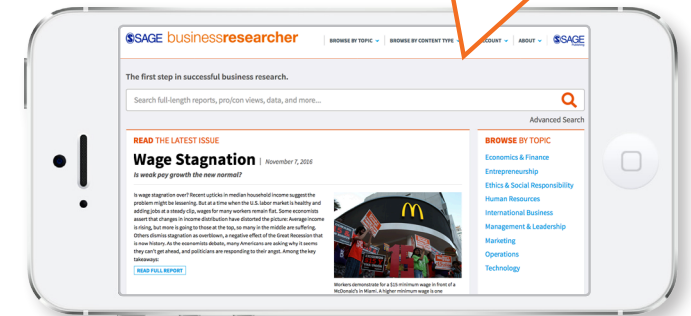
SSAGE businessresearcher BROWSE BY TOPIC BROWSE BY CONTENT TYPE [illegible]COUNT ABOUT SSAGE

The first step in successful business research.

Search full-length reports, pro/con views, data, and more...

Advanced Search

READ THE LATEST ISSUE

Wage Stagnation | November 7, 2016

Is weak pay growth the new normal?

Is wage stagnation over? Recent upticks in median household income suggest the problem might be lessening. But at a time when the U.S. labor market is healthy and adding jobs at a steady clip, wages for many workers remain flat. Some economists assert that changes in income distribution have distorted the picture: Average income is rising, but more is going to those at the top, so many in the middle are suffering. Others dismiss stagnation as overblown, a negative effect of the Great Recession that is now history. As the economists debate, many Americans are asking why it seems they can't get ahead, and politicians are responding to their angst. Among the key takeaways:

READ FULL REPORT

Workers demonstrate for a $15 minimum wage in front of a McDonald's in Miami. A higher minimum wage is one

BROWSE BY TOPIC

Economics & Finance

Entrepreneurship

Ethics & Social Responsibility

Human Resources

International Business

Management & Leadership

Marketing

Operations

Technology